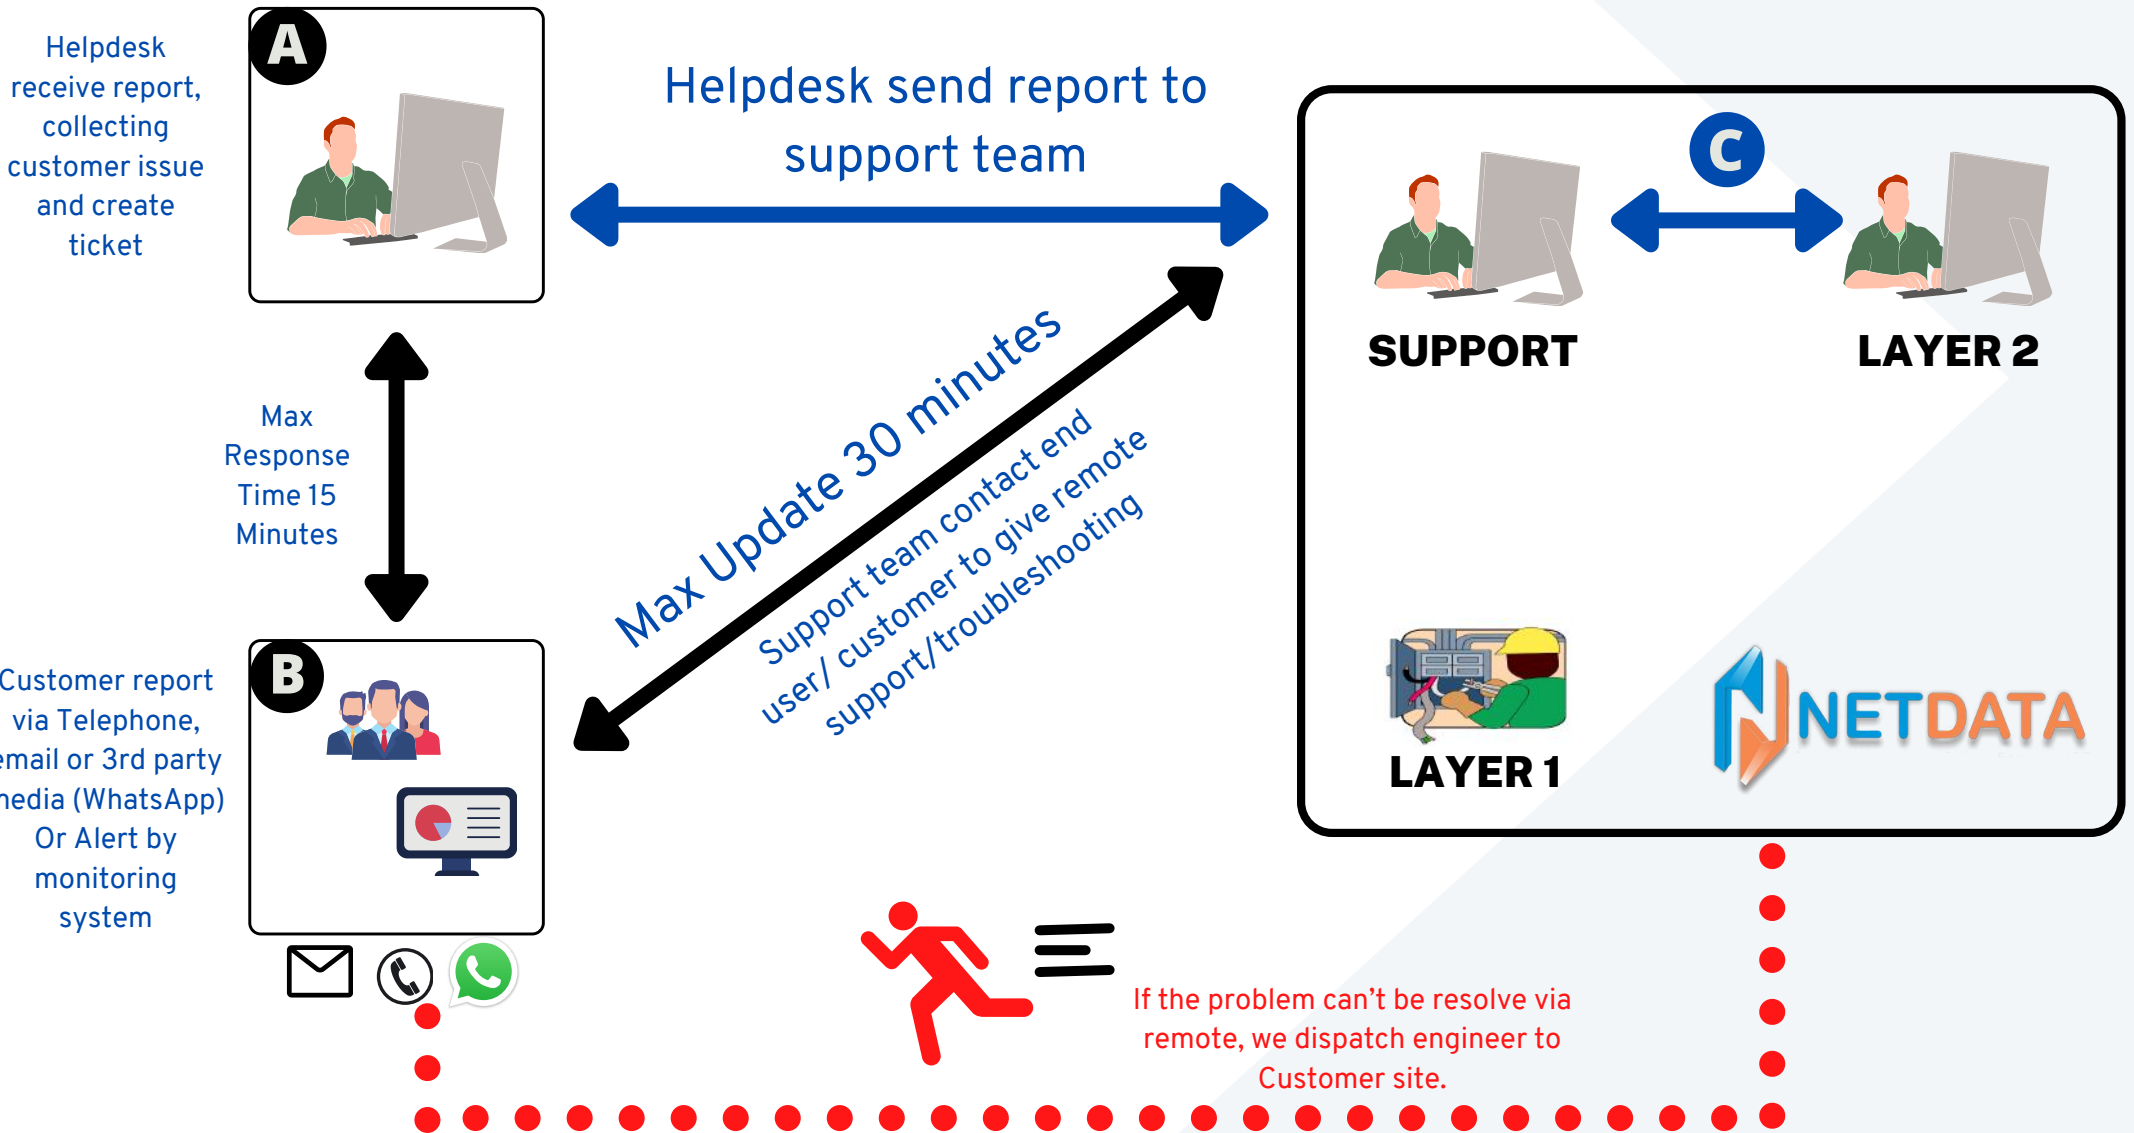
Helpdesk receive report, collecting customer issue and create ticket

A

Helpdesk send report to support team

C

SUPPORT

LAYER 2

Max Response Time 15 Minutes

Max Update 30 minutes

Support team contact end user/ customer to give remote support/troubleshooting

B

Customer report via Telephone, email or 3rd party media (WhatsApp) Or Alert by monitoring system

LAYER 1

NETDATA

If the problem can't be resolve via remote, we dispatch engineer to Customer site.